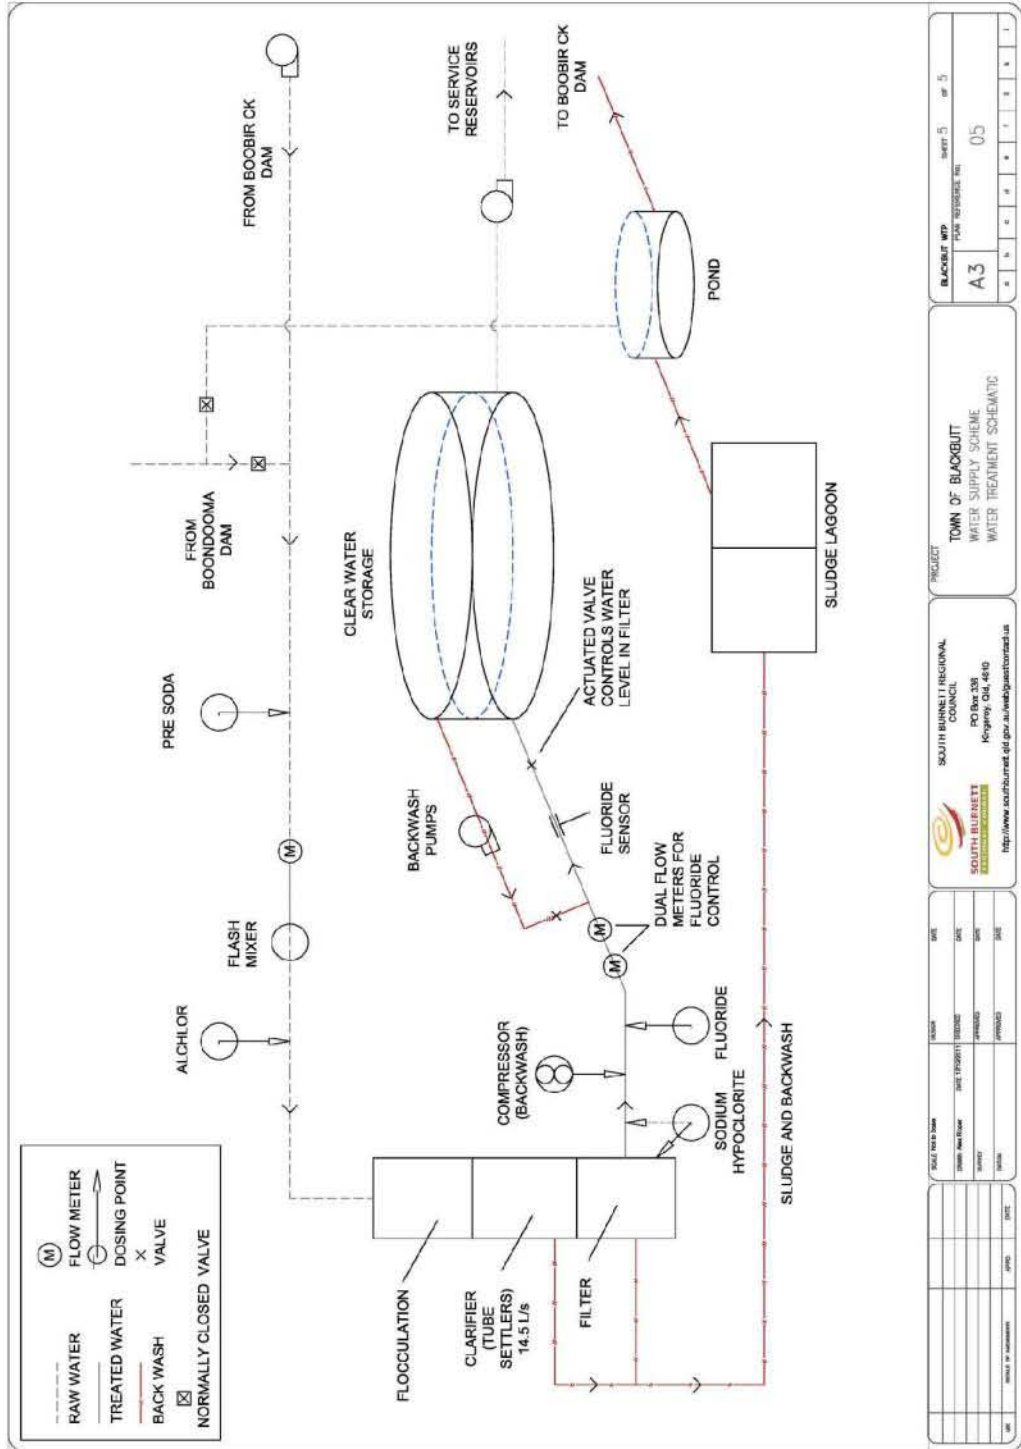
RAW WATER
TREATED WATER
BACK WASH
NORMALLY CLOSED VALVE
FLOW METER
DOSING POINT
VALVE

FLOCCULATION
CLARIFIER (TUBE SETTLERS) 14.5 L/s
FILTER

ALCHLOR
FLASH MIXER
PRE SODA
FROM BOONDOOMA DAM
FROM BOOBIR CK DAM

COMPRESSOR (BACKWASH)
SODIUM HYPOCLORITE
FLUORIDE
DUAL FLOW METERS FOR FLUORIDE CONTROL
BACKWASH PUMPS
FLUORIDE SENSOR
ACTUATED VALVE CONTROLS WATER LEVEL IN FILTER
CLEAR WATER STORAGE
TO SERVICE RESERVOIRS
TO BOOBIR CK DAM
POND
SLUDGE LAGOON
SLUDGE AND BACKWASH

SOUTH BURNETT REGIONAL COUNCIL
PO Box 336
Kingaroy, Qld, 4610
http://www.southburnett.qld.gov.au/web/guest/contact-us

PROJECT
TOWN OF BLACKBUTT
WATER SUPPLY SCHEME
WATER TREATMENT SCHEMATIC

BLACKBUTT WTP
SHEET 5 OF 5
A3
05